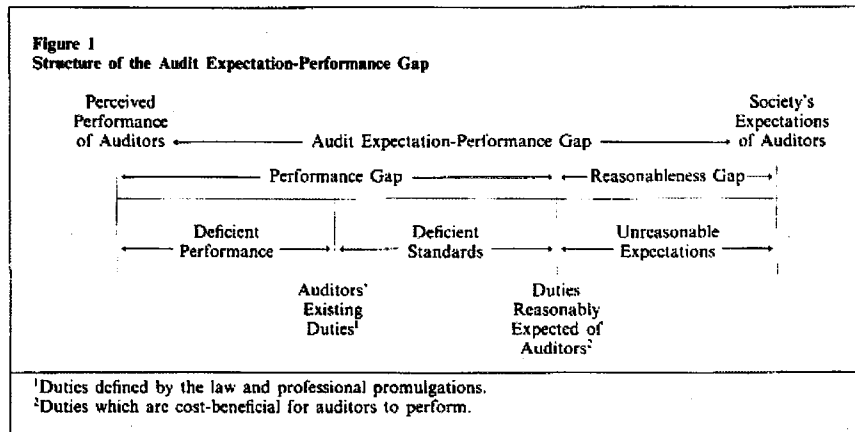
**Figure 1**
**Structure of the Audit Expectation-Performance Gap**

Perceived Performance of Auditors

Audit Expectation-Performance Gap

Society's Expectations of Auditors

Performance Gap

Reasonableness Gap

Deficient Performance

Deficient Standards

Unreasonable Expectations

Auditors' Existing Duties$^1$

Duties Reasonably Expected of Auditors$^2$

$^1$Duties defined by the law and professional promulgations.
$^2$Duties which are cost-beneficial for auditors to perform.